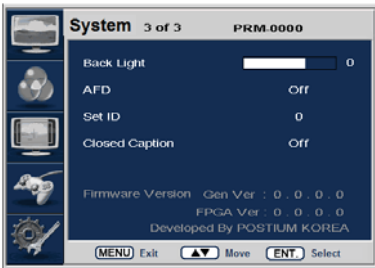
System 3 of 3 PRM-0000

Back Light 0

AFD Off

Set ID 0

Closed Caption Off

Firmware Version Gen Ver : 0 . 0 . 0 . 0

FPGA Ver : 0 . 0 . 0 . 0

Developed By POSTIUM KOREA

MENU Exit ▲▼ Move ENT. Select